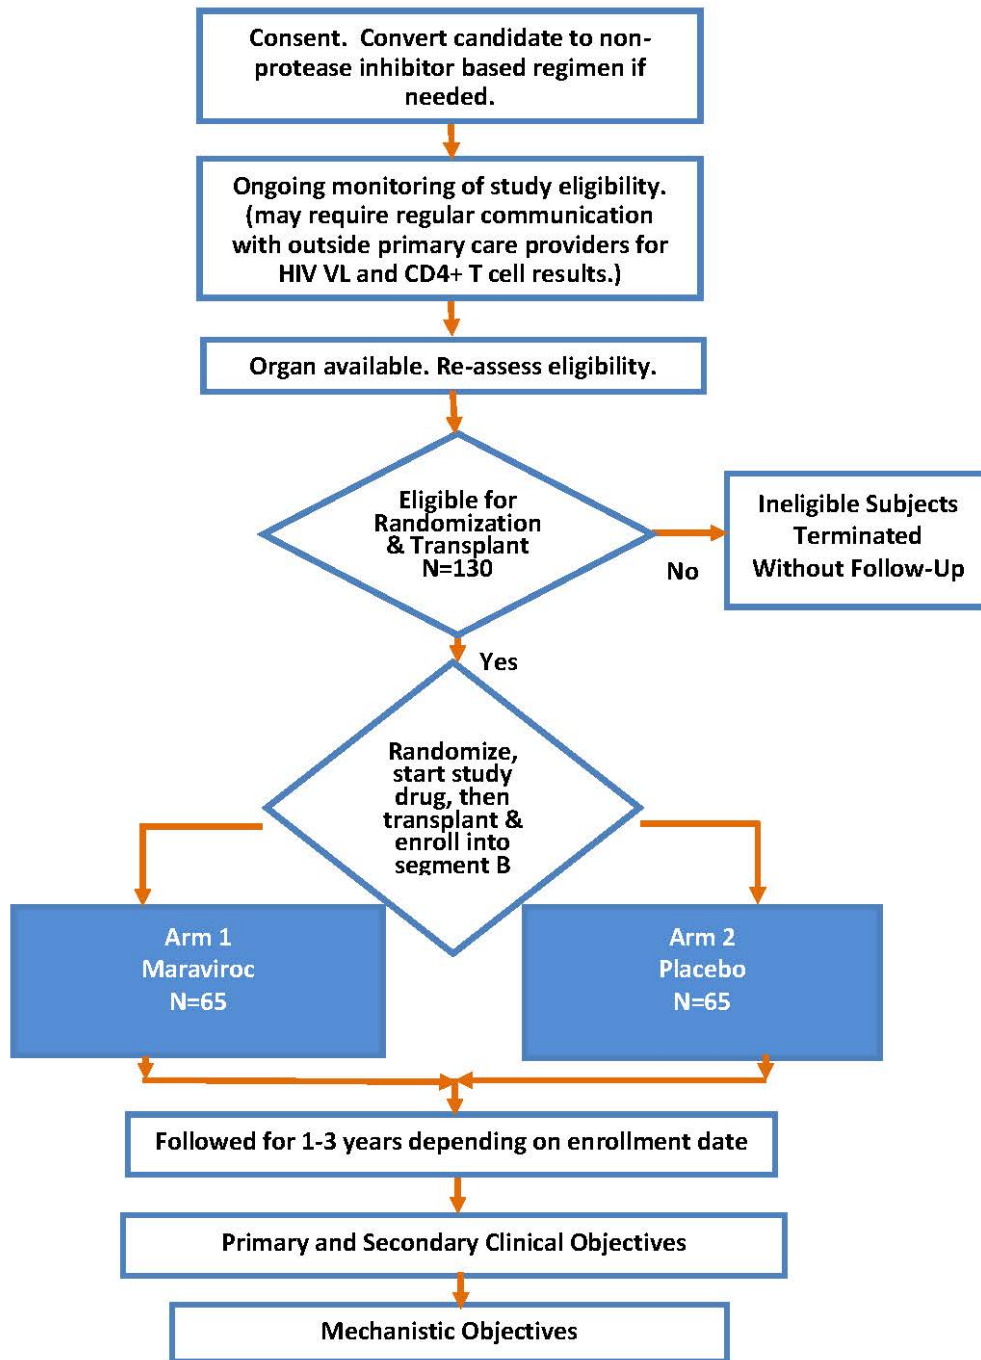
Consent. Convert candidate to non-protease inhibitor based regimen if needed.

Ongoing monitoring of study eligibility. (may require regular communication with outside primary care providers for HIV VL and CD4+ T cell results.)

Organ available. Re-assess eligibility.

Eligible for Randomization & Transplant N=130

No

Ineligible Subjects Terminated Without Follow-Up

Yes

Randomize, start study drug, then transplant & enroll into segment B

Arm 1
Maraviroc
N=65

Arm 2
Placebo
N=65

Followed for 1-3 years depending on enrollment date

Primary and Secondary Clinical Objectives

Mechanistic Objectives